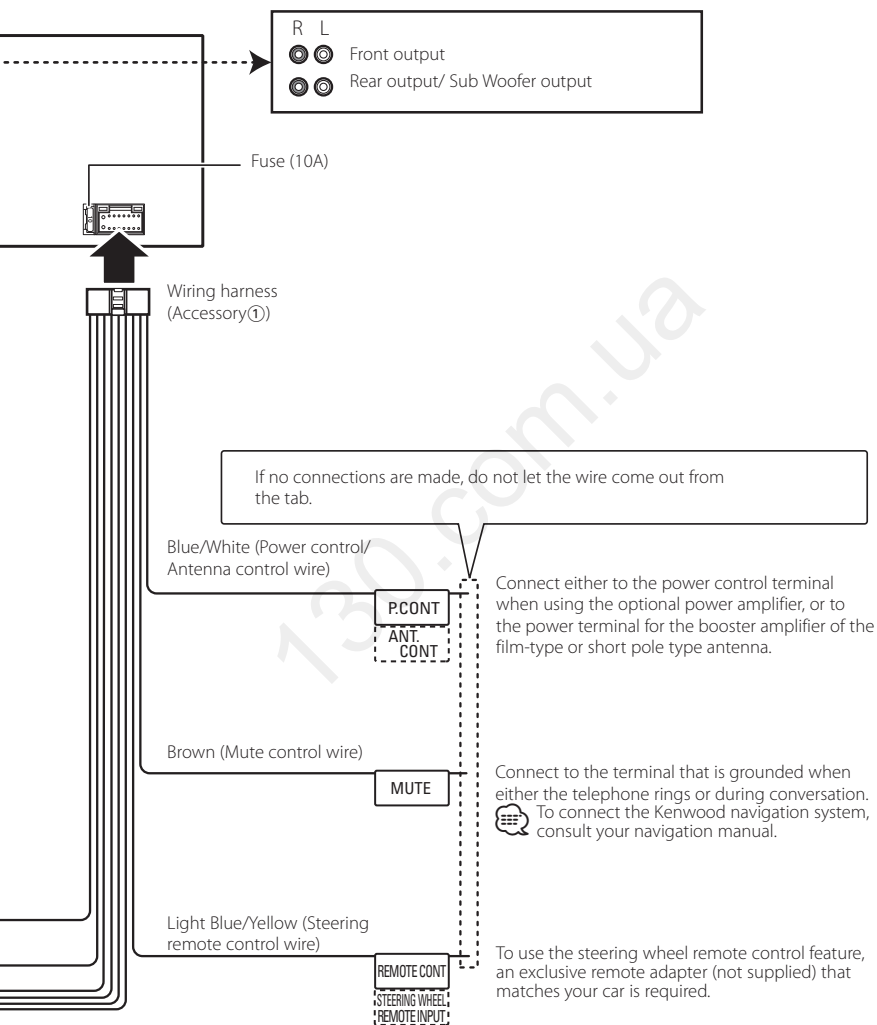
R L
Front output
Rear output/ Sub Woofer output

Fuse (10A)

Wiring harness (Accessory①)

If no connections are made, do not let the wire come out from the tab.

Blue/White (Power control/ Antenna control wire)

P.CONT
ANT. CONT

Connect either to the power control terminal when using the optional power amplifier, or to the power terminal for the booster amplifier of the film-type or short pole type antenna.

130.com.ua

Brown (Mute control wire)

MUTE

Connect to the terminal that is grounded when either the telephone rings or during conversation.
To connect the Kenwood navigation system, consult your navigation manual.

Light Blue/Yellow (Steering remote control wire)

REMOTE CONT
STEERING WHEEL REMOTE INPUT

To use the steering wheel remote control feature, an exclusive remote adapter (not supplied) that matches your car is required.